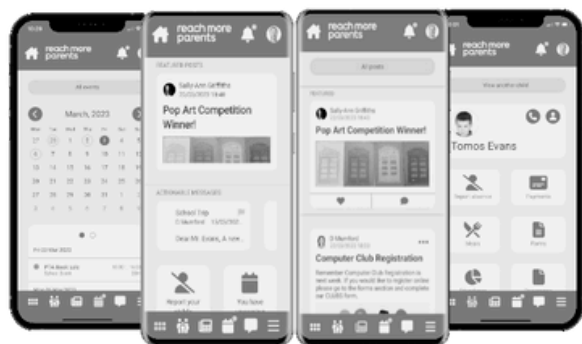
reach more parents

All events

March, 2023

Fri 03 Mar 2023

PTA Bake sale

reach more parents

FEATURED POSTS

Sally-Ann Griffiths

Pop Art Competition Winner!

ACTIONABLE MESSAGES

School Trip

Dear Mr. Evans, A new...

Report your

You have

reach more parents

All posts

FEATURED

Sally-Ann Griffiths

Pop Art Competition Winner!

D Mumford

Computer Club Registration

Remember Computer Club Registration is next week. If you would like to register online please go to the forms section and complete our CLUBS form.

reach more parents

View another child

Tomos Evans

Report absence

Payments

Meals

Forms